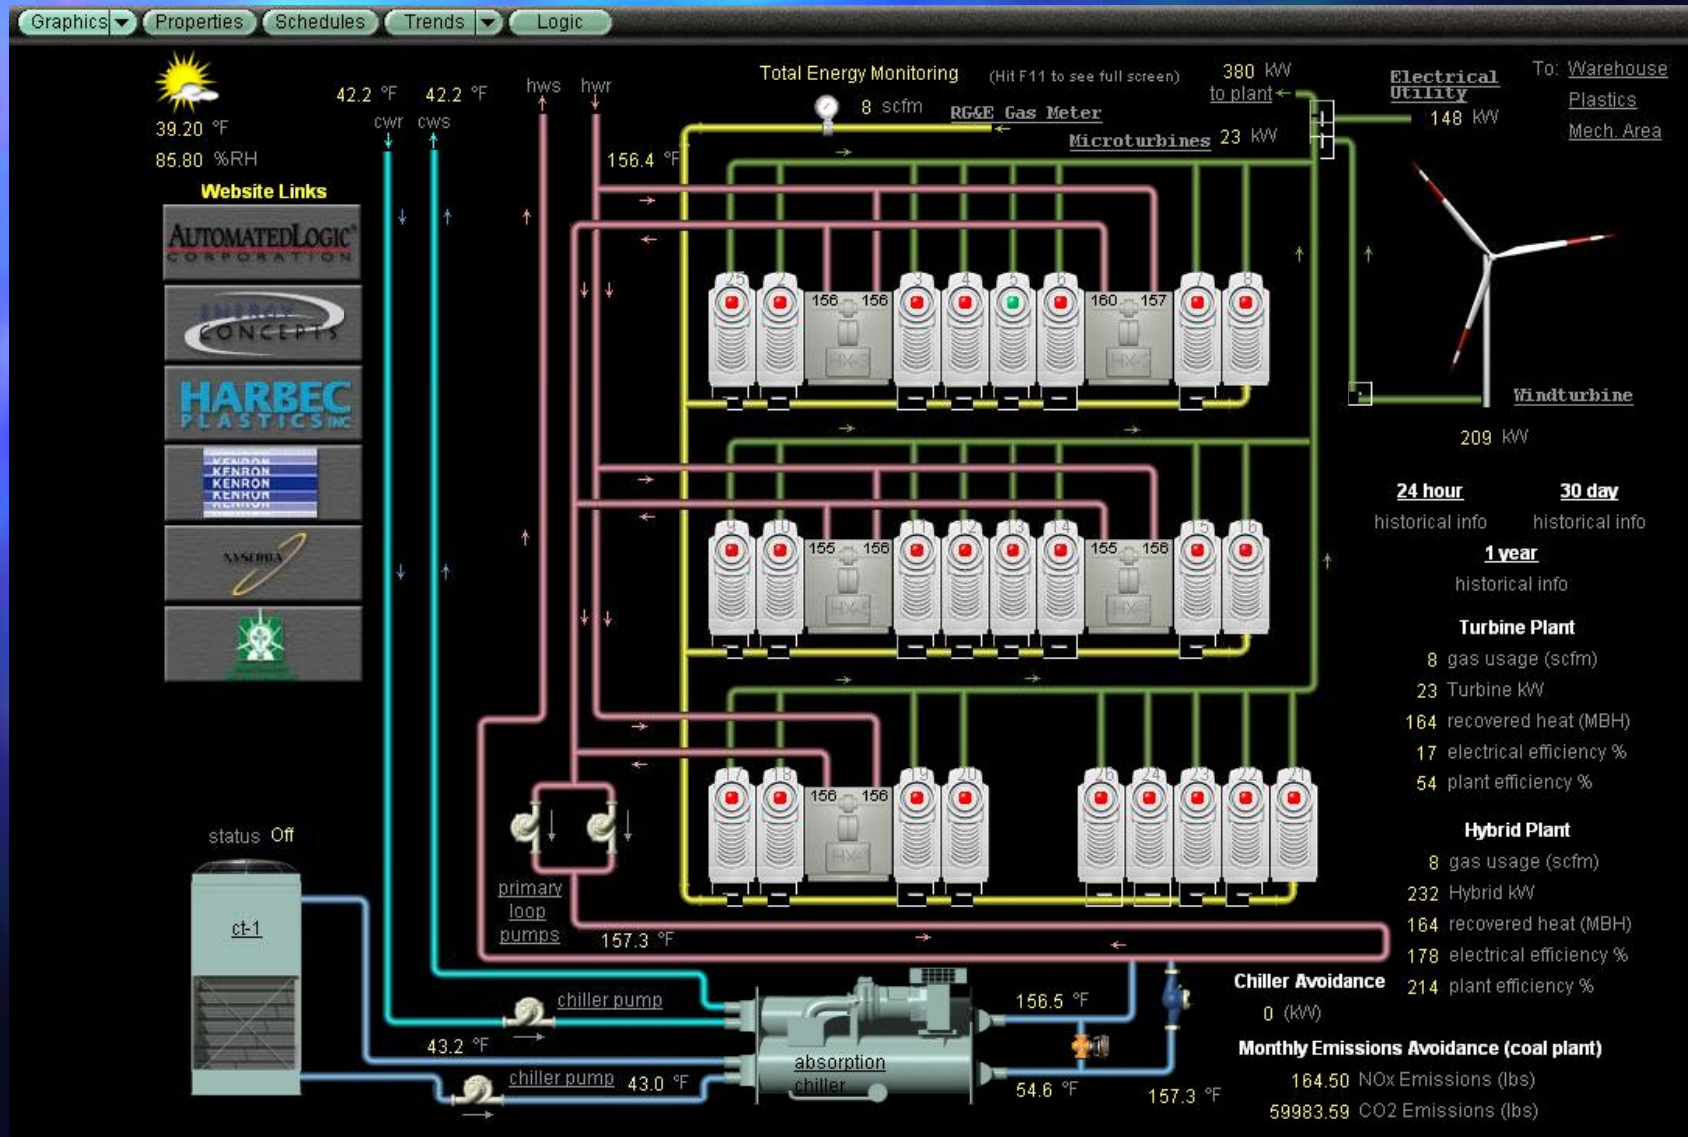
Graphics Properties Schedules Trends Logic

39.20 °F
85.80 %RH

Website Links

AUTOMATEDLOGIC CORPORATION
ENERGY CONCEPTS
HARBEC PLASTICS INC
KENRON KENRON KENRON KENRON KENRON
NYSERDA

42.2 °F cwr
42.2 °F cws
hws
hwr

Total Energy Monitoring (Hit F11 to see full screen)
8 scfm
RG&E Gas Meter
Microturbines 23 kW
380 kW to plant
156.4 °F

Electrical Utility
148 kW

To: Warehouse
Plastics
Mech. Area

Windturbine
209 kW

25 2 156 156 3 4 5 6 160 157 7 8
9 10 155 156 11 12 13 14 155 156 15 16
17 18 156 156 19 20 26 24 23 22 21

24 hour historical info
30 day historical info
1 year historical info

Turbine Plant
8 gas usage (scfm)
23 Turbine kW
164 recovered heat (MBH)
17 electrical efficiency %
54 plant efficiency %

Hybrid Plant
8 gas usage (scfm)
232 Hybrid kW
164 recovered heat (MBH)
178 electrical efficiency %
214 plant efficiency %

status Off
ct-1

primary loop pumps
157.3 °F

chiller pump
43.2 °F
chiller pump 43.0 °F
absorption chiller
156.5 °F
54.6 °F
157.3 °F

Chiller Avoidance
0 (kW)

Monthly Emissions Avoidance (coal plant)
164.50 NOx Emissions (lbs)
59983.59 CO2 Emissions (lbs)